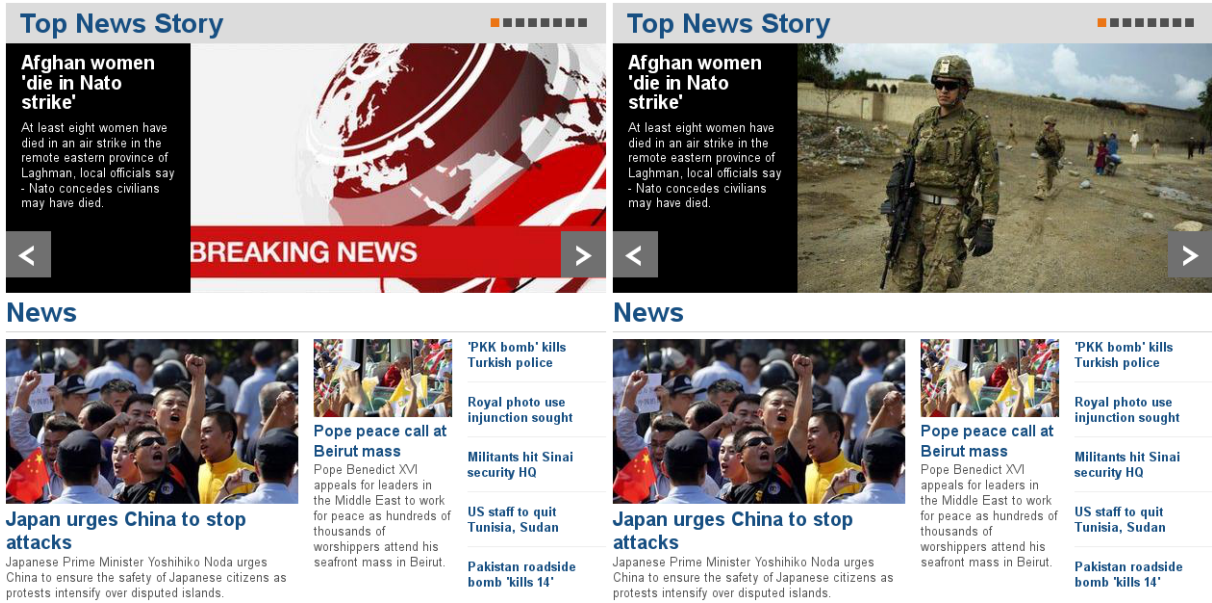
Top News Story

Afghan women 'die in Nato strike'

At least eight women have died in an air strike in the remote eastern province of Laghman, local officials say - Nato concedes civilians may have died.

BREAKING NEWS

News

Japan urges China to stop attacks

Japanese Prime Minister Yoshihiko Noda urges China to ensure the safety of Japanese citizens as protests intensify over disputed islands.

Pope peace call at Beirut mass

Pope Benedict XVI appeals for leaders in the Middle East to work for peace as hundreds of thousands of worshippers attend his seafront mass in Beirut.

'PKK bomb' kills Turkish police

Royal photo use injunction sought

Militants hit Sinai security HQ

US staff to quit Tunisia, Sudan

Pakistan roadside bomb 'kills 14'

Top News Story

Afghan women 'die in Nato strike'

At least eight women have died in an air strike in the remote eastern province of Laghman, local officials say - Nato concedes civilians may have died.

News

Japan urges China to stop attacks

Japanese Prime Minister Yoshihiko Noda urges China to ensure the safety of Japanese citizens as protests intensify over disputed islands.

Pope peace call at Beirut mass

Pope Benedict XVI appeals for leaders in the Middle East to work for peace as hundreds of thousands of worshippers attend his seafront mass in Beirut.

'PKK bomb' kills Turkish police

Royal photo use injunction sought

Militants hit Sinai security HQ

US staff to quit Tunisia, Sudan

Pakistan roadside bomb 'kills 14'